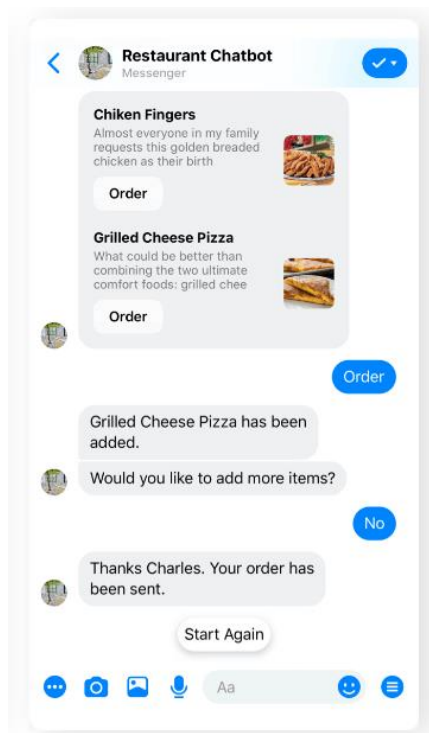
Restaurant Chatbot
Messenger

Chiken Fingers
Almost everyone in my family requests this golden breaded chicken as their birth
Order

Grilled Cheese Pizza
What could be better than combining the two ultimate comfort foods: grilled chee
Order

Order

Grilled Cheese Pizza has been added.

Would you like to add more items?

No

Thanks Charles. Your order has been sent.

Start Again

Aa